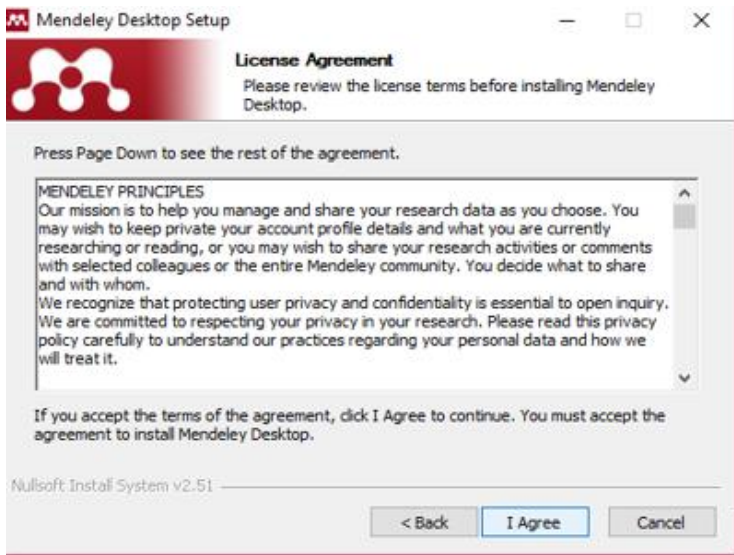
Mendeley Desktop Setup

License Agreement
Please review the license terms before installing Mendeley Desktop.

Press Page Down to see the rest of the agreement.

MENDELEY PRINCIPLES
Our mission is to help you manage and share your research data as you choose. You may wish to keep private your account profile details and what you are currently researching or reading, or you may wish to share your research activities or comments with selected colleagues or the entire Mendeley community. You decide what to share and with whom.
We recognize that protecting user privacy and confidentiality is essential to open inquiry. We are committed to respecting your privacy in your research. Please read this privacy policy carefully to understand our practices regarding your personal data and how we will treat it.

If you accept the terms of the agreement, click I Agree to continue. You must accept the agreement to install Mendeley Desktop.

Nullsoft Install System v2.51

< Back | I Agree | Cancel